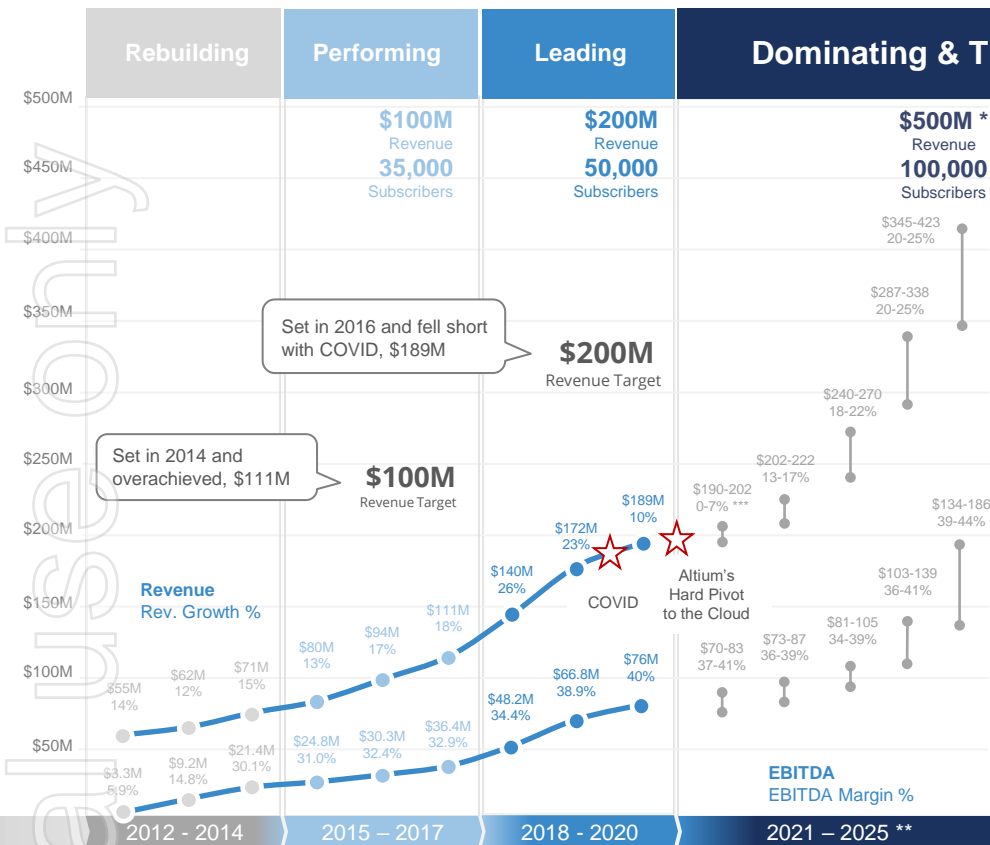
Rebuilding | Performing | Leading | Dominating & T

$500M
$450M
$400M
$350M
$300M
$250M
$200M
$150M
$100M
$50M

$100M
Revenue
35,000
Subscribers

$200M
Revenue
50,000
Subscribers

$500M *
Revenue
100,000
Subscribers

Set in 2016 and fell short with COVID, $189M

$200M
Revenue Target

Set in 2014 and overachieved, $111M

$100M
Revenue Target

Revenue
Rev. Growth %

$55M 14%
$62M 12%
$71M 15%
$80M 13%
$94M 17%
$111M 18%
$140M 26%
$172M 23%
$189M 10%

COVID

Altium's Hard Pivot to the Cloud

$190-202 0-7% ***
$202-222 13-17%
$240-270 18-22%
$287-338 20-25%
$345-423 20-25%

$3.3M 5.9%
$9.2M 14.8%
$21.4M 30.1%
$24.8M 31.0%
$30.3M 32.4%
$36.4M 32.9%
$48.2M 34.4%
$66.8M 38.9%
$76M 40%

$70-83 37-41%
$73-87 36-39%
$81-105 34-39%
$103-139 36-41%
$134-186 39-44%

EBITDA
EBITDA Margin %

2012 - 2014
2015 – 2017
2018 - 2020
2021 – 2025 **

use only